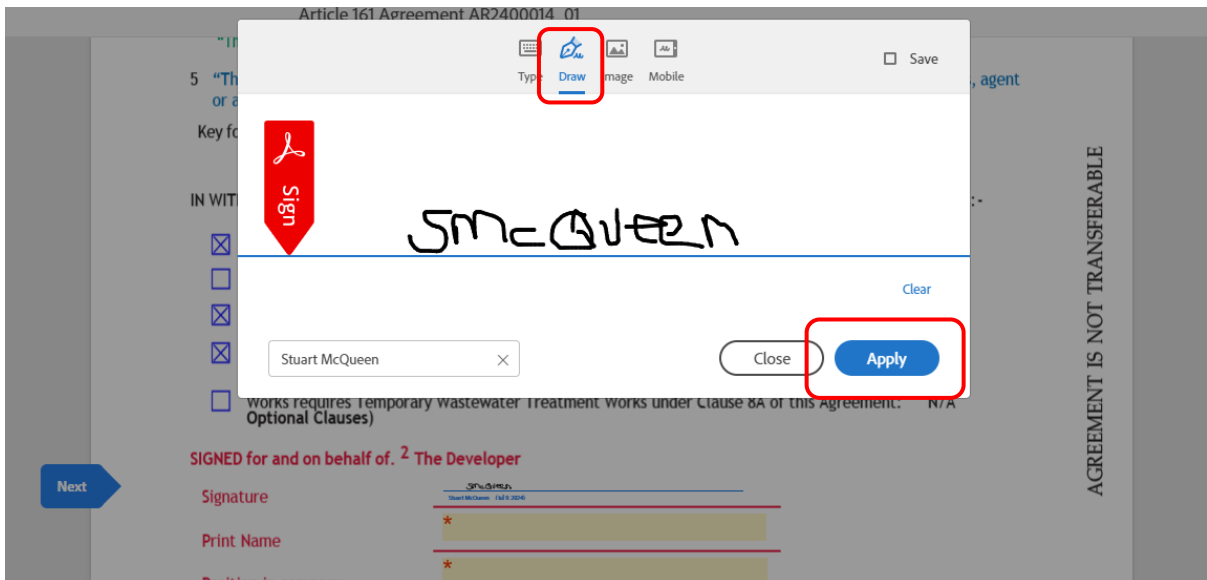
Article 161 Agreement AR2400014_01

"In

5 "Th , agent or a

Key fo

IN WIT :-

Type Draw Image Mobile

Save

Sign

SMcQueen

Clear

Stuart McQueen

Close

Apply

Works requires Temporary Wastewater Treatment Works under Clause 8A of this Agreement: N/A Optional Clauses)

SIGNED for and on behalf of. 2 The Developer

Next

Signature

SMcQueen

Stuart McQueen (Jul 9, 2024)

Print Name

*

*

AGREEMENT IS NOT TRANSFERABLE